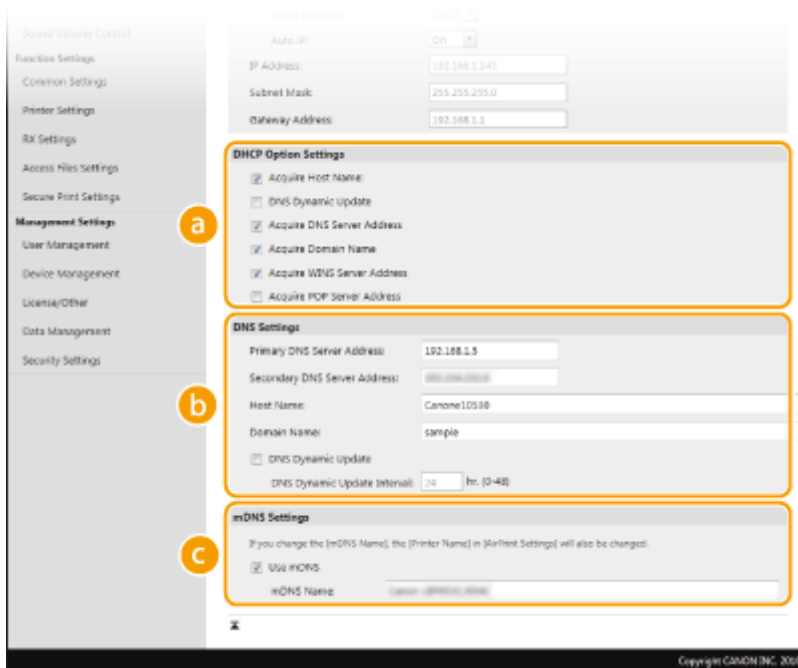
Source Volume Control
Function Settings
Common Settings
Printer Settings
RX Settings
Access Files Settings
Secure Print Settings
Management Settings
User Management
Device Management
License/Other
Data Management
Security Settings

Auto IP: On
IP Address: 192.168.1.143
Subnet Mask: 255.255.255.0
Gateway Address: 192.168.1.1

DHCP Option Settings
Acquire Host Name
DNS Dynamic Update
Acquire DNS Server Address
Acquire Domain Name
Acquire WINS Server Address
Acquire POP Server Address

a

DNS Settings
Primary DNS Server Address: 192.168.1.5
Secondary DNS Server Address: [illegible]
Host Name: Canone10108
Domain Name: sample
DNS Dynamic Update
DNS Dynamic Update Interval: 24 hr. (0-48)

b

mDNS Settings
If you change the [mDNS Name], the [Printer Name] in [AirPrint Settings] will also be changed.
Use mDNS
mDNS Name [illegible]

c

Copyright CANON INC. 201